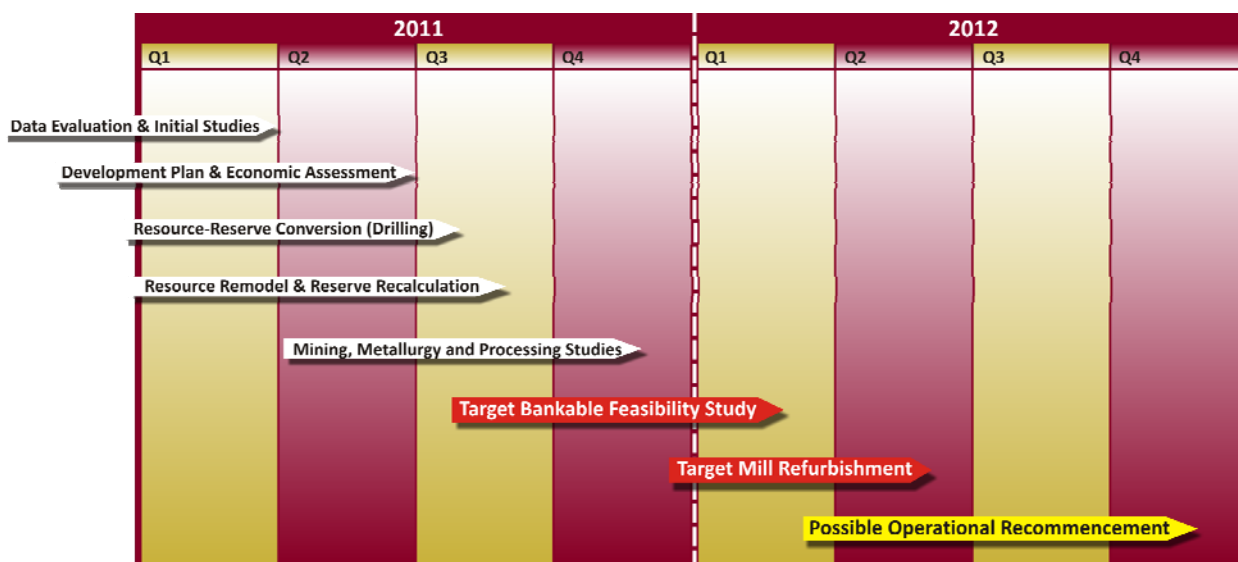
| 2011 | | | | 2012 | | | |
|---|---|---|---|---|---|---|---|
| Q1 | Q2 | Q3 | Q4 | Q1 | Q2 | Q3 | Q4 |

Data Evaluation & Initial Studies

Development Plan & Economic Assessment

Resource-Reserve Conversion (Drilling)

Resource Remodel & Reserve Recalculation

Mining, Metallurgy and Processing Studies

Target Bankable Feasibility Study

Target Mill Refurbishment

Possible Operational Recommencement